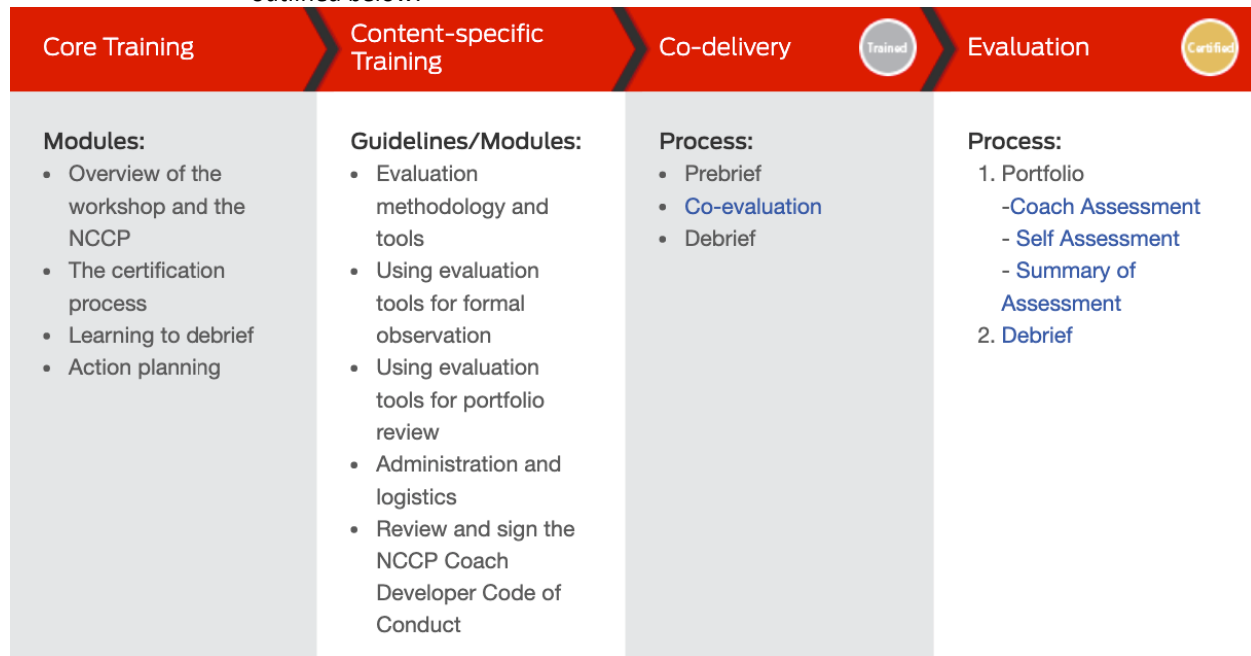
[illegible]

Core Training

Content-specific Training

Co-delivery

Trained

Evaluation

Certified

Modules:
- Overview of the workshop and the NCCP
- The certification process
- Learning to debrief
- Action planning

Guidelines/Modules:
- Evaluation methodology and tools
- Using evaluation tools for formal observation
- Using evaluation tools for portfolio review
- Administration and logistics
- Review and sign the NCCP Coach Developer Code of Conduct

Process:
- Prebrief
- Co-evaluation
- Debrief

Process:
1. Portfolio
-Coach Assessment
- Self Assessment
- Summary of Assessment
2. Debrief